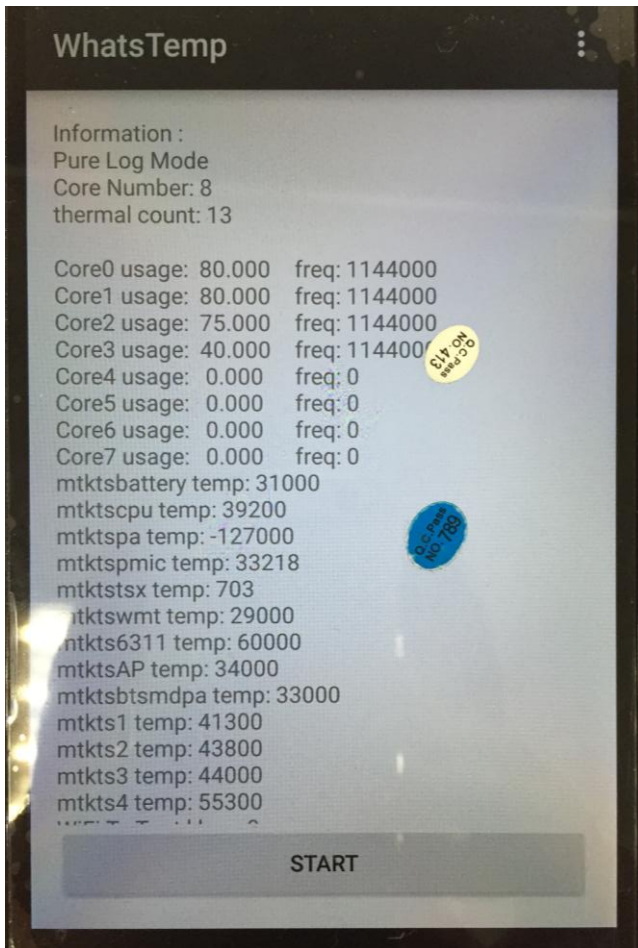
WhatsTemp

Information :
Pure Log Mode
Core Number: 8
thermal count: 13

Core0 usage: 80.000 freq: 1144000
Core1 usage: 80.000 freq: 1144000
Core2 usage: 75.000 freq: 1144000
Core3 usage: 40.000 freq: 114400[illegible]
Core4 usage: 0.000 freq: 0
Core5 usage: 0.000 freq: 0
Core6 usage: 0.000 freq: 0
Core7 usage: 0.000 freq: 0
mtktsbattery temp: 31000
mtktscpu temp: 39200
mtktspa temp: -127000
mtktspmic temp: 33218
mtktstsx temp: 703
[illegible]tktswmt temp: 29000
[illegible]tkts6311 temp: 60000
mtktsAP temp: 34000
mtktsbtsmdpa temp: 33000
mtkts1 temp: 41300
mtkts2 temp: 43800
mtkts3 temp: 44000
mtkts4 temp: 55300
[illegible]

Q.C.Pass NO.413

Q.C.Pass NO.789

START